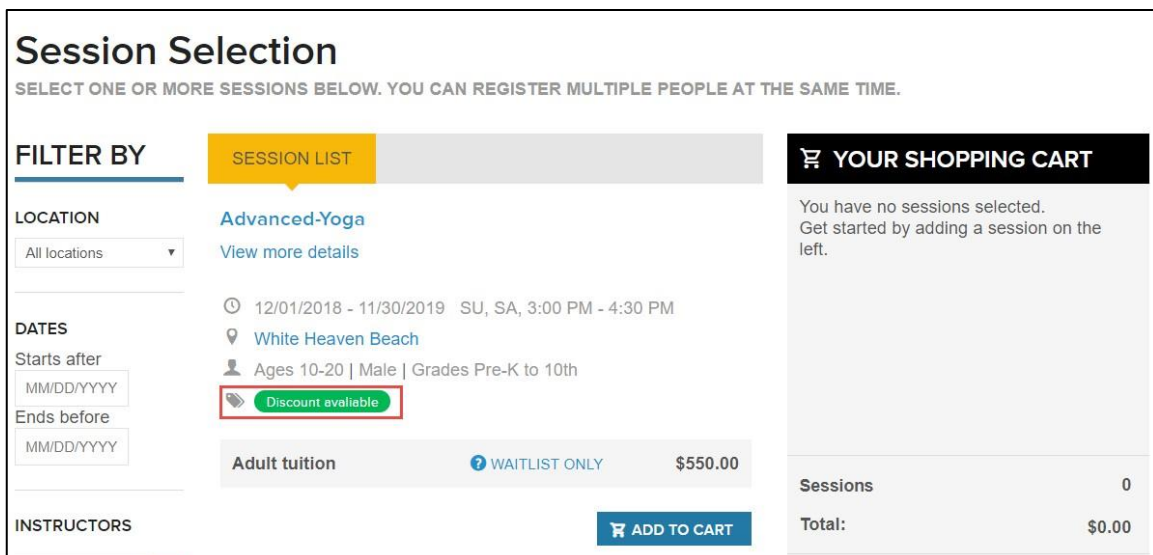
Session Selection

SELECT ONE OR MORE SESSIONS BELOW. YOU CAN REGISTER MULTIPLE PEOPLE AT THE SAME TIME.

FILTER BY

LOCATION

All locations

DATES

Starts after

MM/DD/YYYY

Ends before

MM/DD/YYYY

INSTRUCTORS

SESSION LIST

Advanced-Yoga

View more details

12/01/2018 - 11/30/2019 SU, SA, 3:00 PM - 4:30 PM

White Heaven Beach

Ages 10-20 | Male | Grades Pre-K to 10th

Discount avaliable

Adult tuition

WAITLIST ONLY

$550.00

ADD TO CART

YOUR SHOPPING CART

You have no sessions selected.
Get started by adding a session on the left.

Sessions 0

Total: $0.00